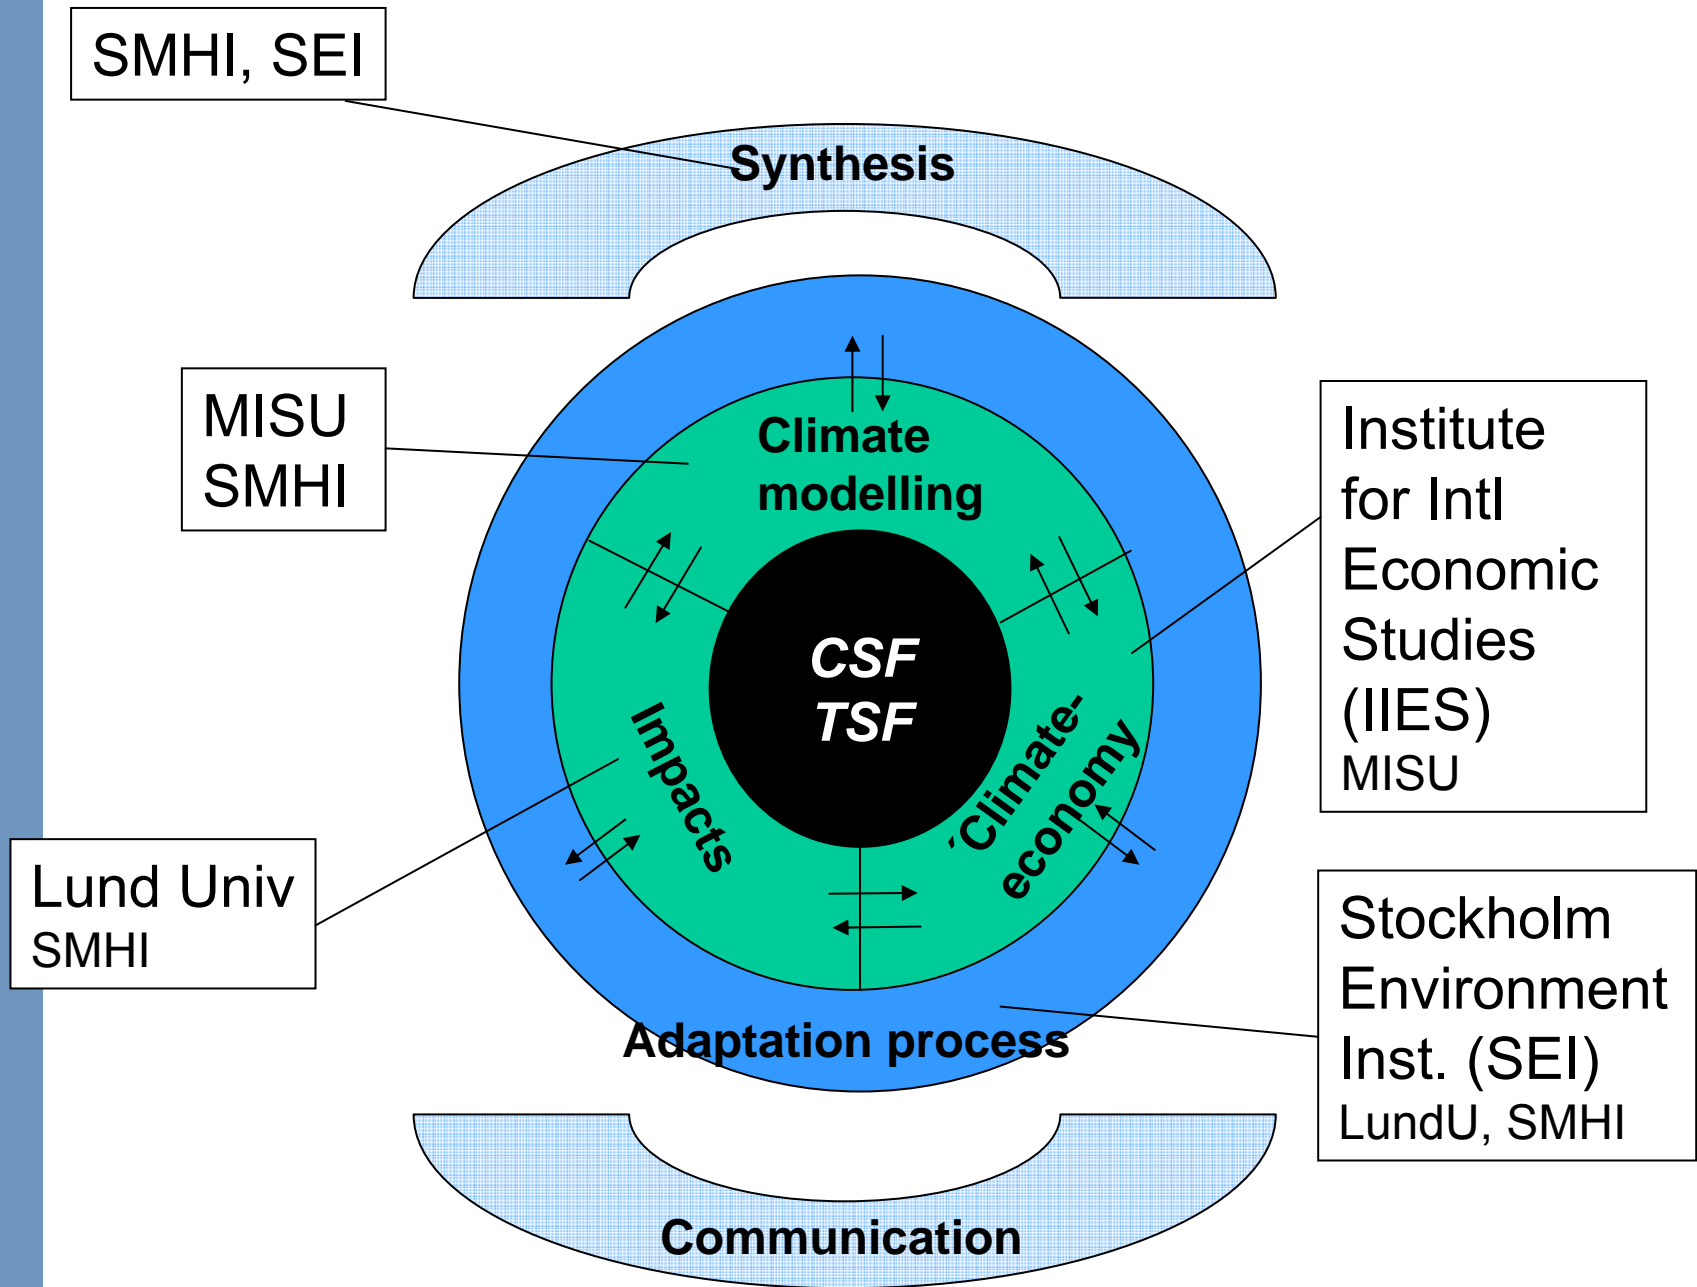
SMHI, SEI

Synthesis

MISU
SMHI

Climate modelling

Institute for Intl Economic Studies (IIES)
MISU

CSF
TSF

Impacts

´Climate-economy

Lund Univ
SMHI

Stockholm Environment Inst. (SEI)
LundU, SMHI

Adaptation process

Communication